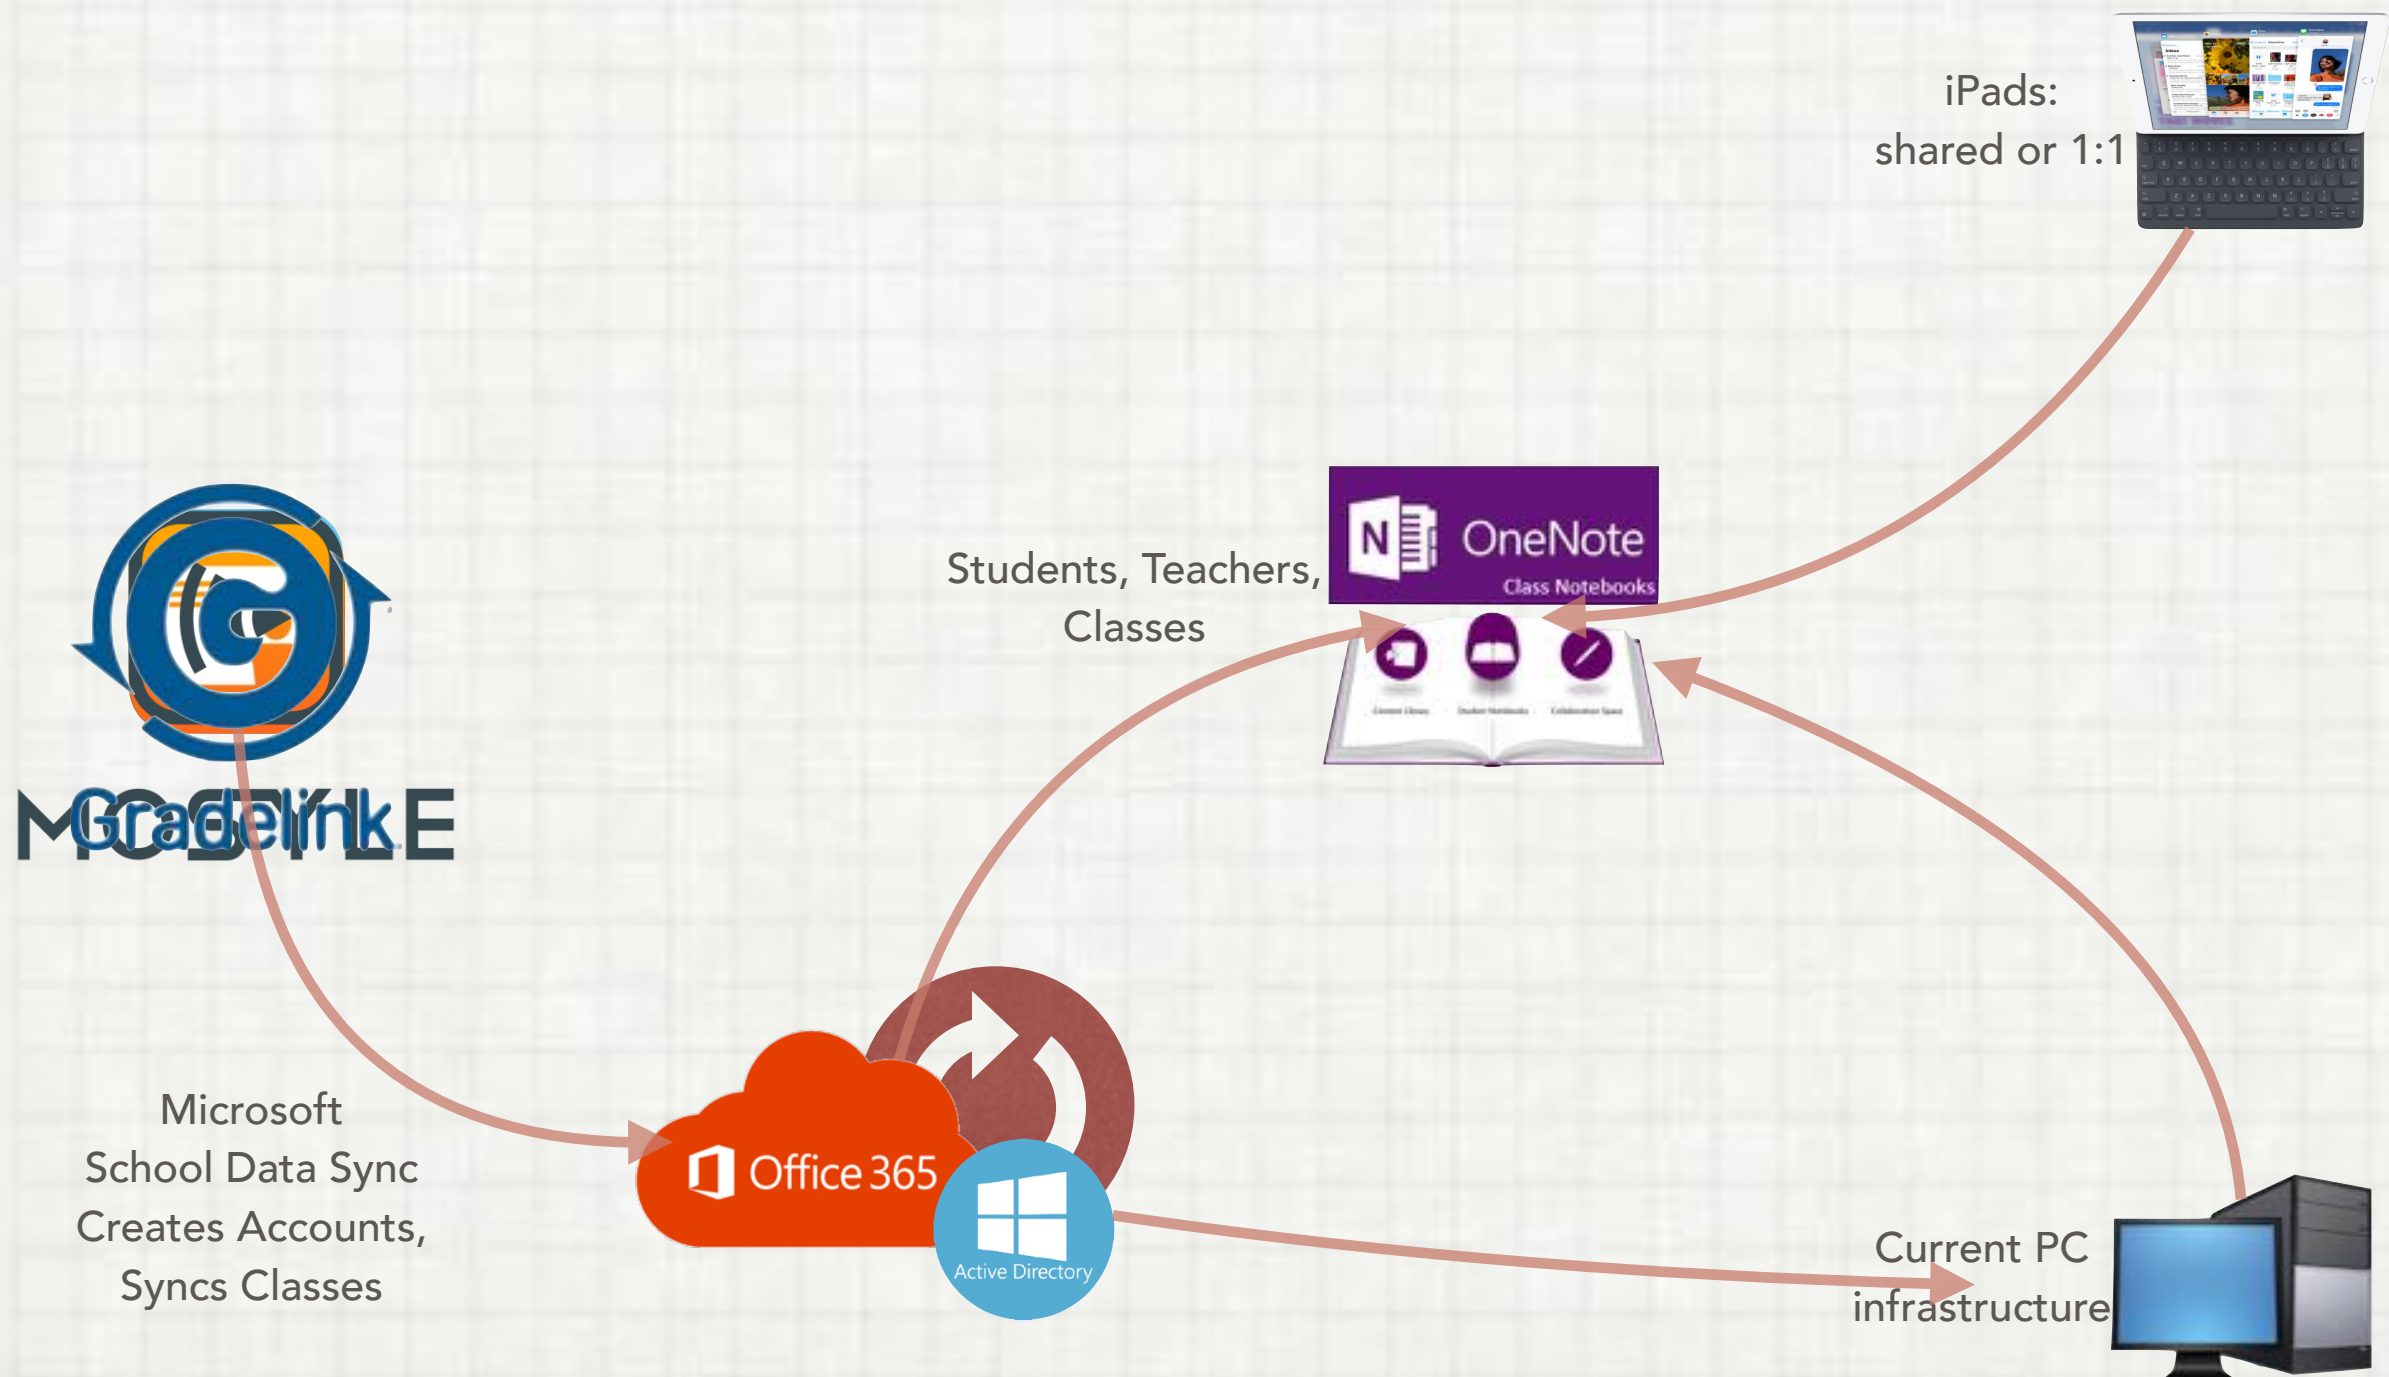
iPads:
shared or 1:1

OneNote
Class Notebooks

Students, Teachers, Classes

Gradelink

MOBILE

Microsoft
School Data Sync
Creates Accounts,
Syncs Classes

Office 365

Active Directory

Current PC
infrastructure